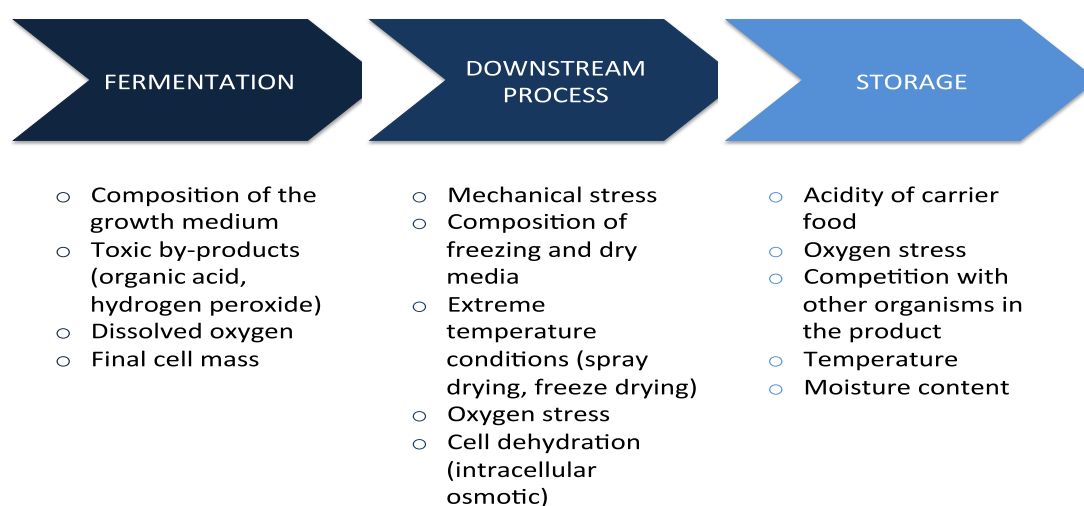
FERMENTATION

DOWNSTREAM PROCESS

STORAGE

○ Composition of the growth medium
○ Toxic by-products (organic acid, hydrogen peroxide)
○ Dissolved oxygen
○ Final cell mass

○ Mechanical stress
○ Composition of freezing and dry media
○ Extreme temperature conditions (spray drying, freeze drying)
○ Oxygen stress
○ Cell dehydration (intracellular osmotic)

○ Acidity of carrier food
○ Oxygen stress
○ Competition with other organisms in the product
○ Temperature
○ Moisture content